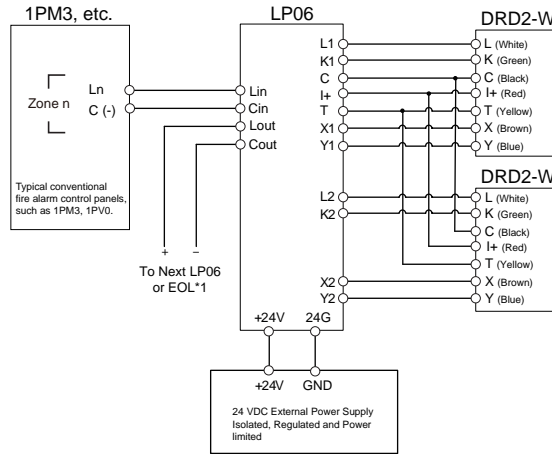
1PM3, etc.

Zone n

Ln

C (-)

Typical conventional fire alarm control panels, such as 1PM3, 1PV0.

LP06

Lin
Cin
Lout
Cout

+
–

To Next LP06 or EOL*1

L1
K1
C
I+
T
X1
Y1

L2
K2

X2
Y2

+24V
24G

DRD2-W

L (White)
K (Green)
C (Black)
I+ (Red)
T (Yellow)
X (Brown)
Y (Blue)

DRD2-W

L (White)
K (Green)
C (Black)
I+ (Red)
T (Yellow)
X (Brown)
Y (Blue)

+24V
GND

24 VDC External Power Supply Isolated, Regulated and Power limited